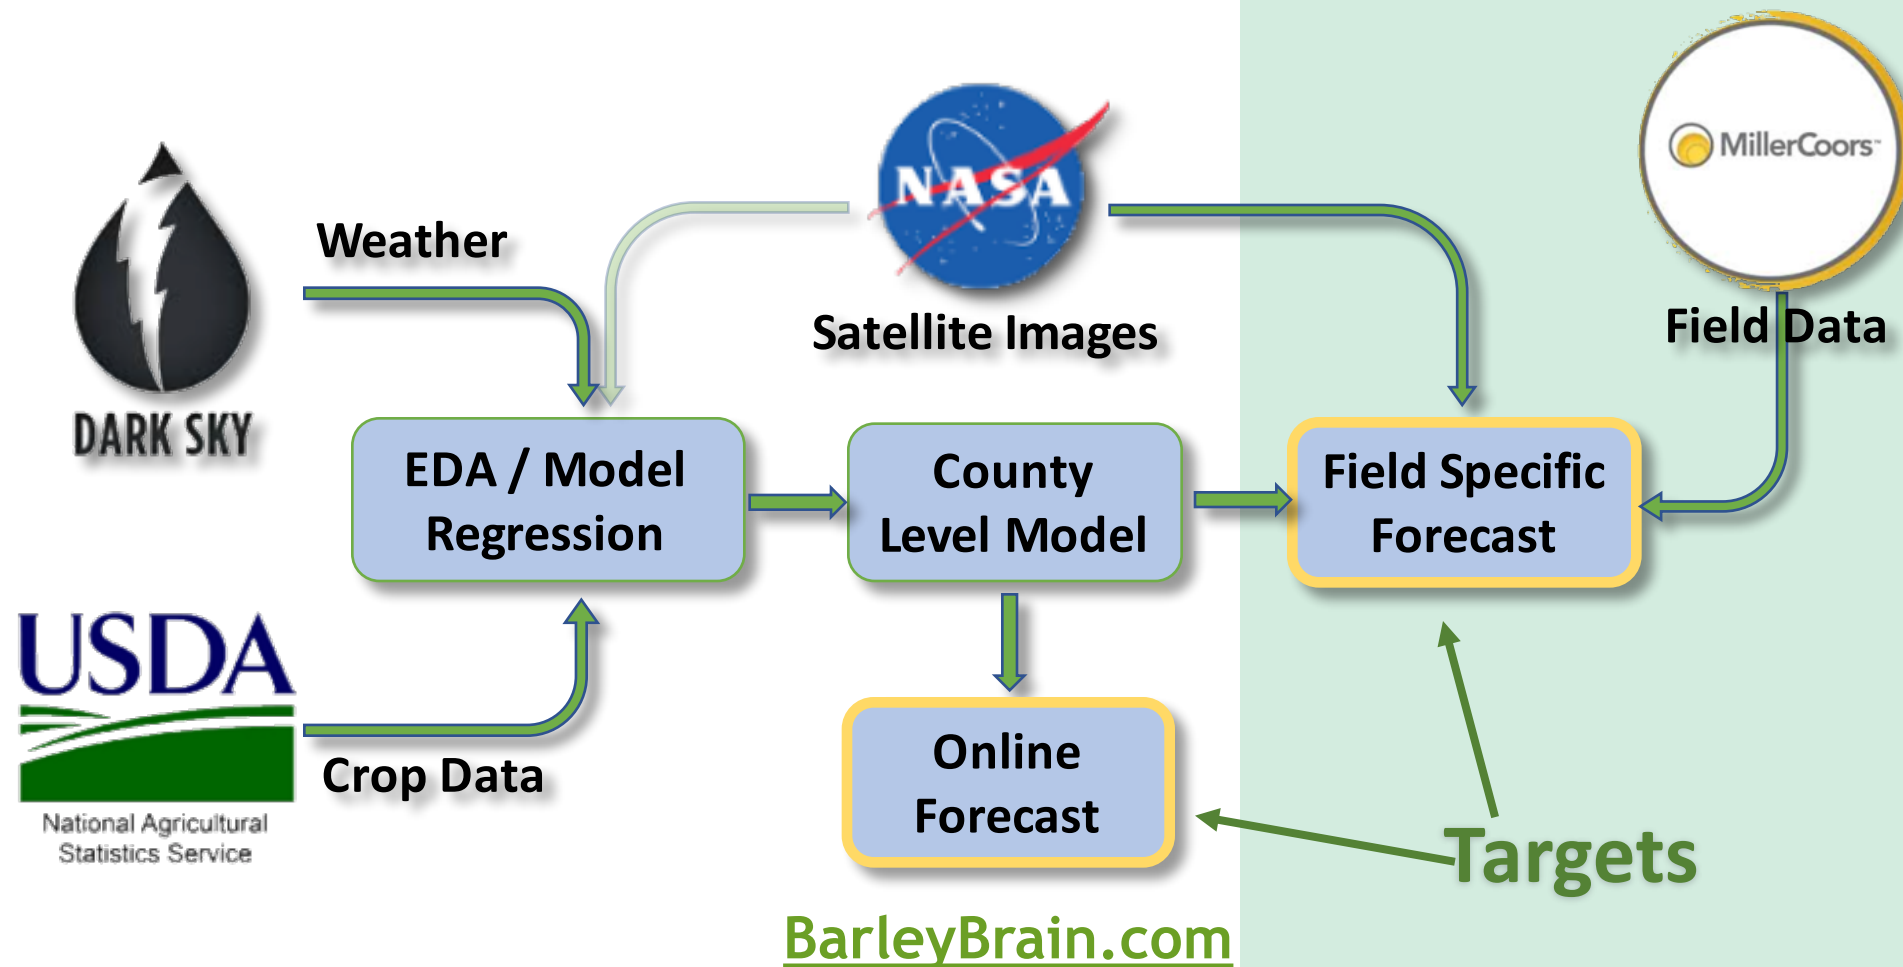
DARK SKY

Weather

NASA

Satellite Images

MillerCoors

Field Data

EDA / Model Regression

County Level Model

Field Specific Forecast

USDA

National Agricultural Statistics Service

Crop Data

Online Forecast

Targets

BarleyBrain.com